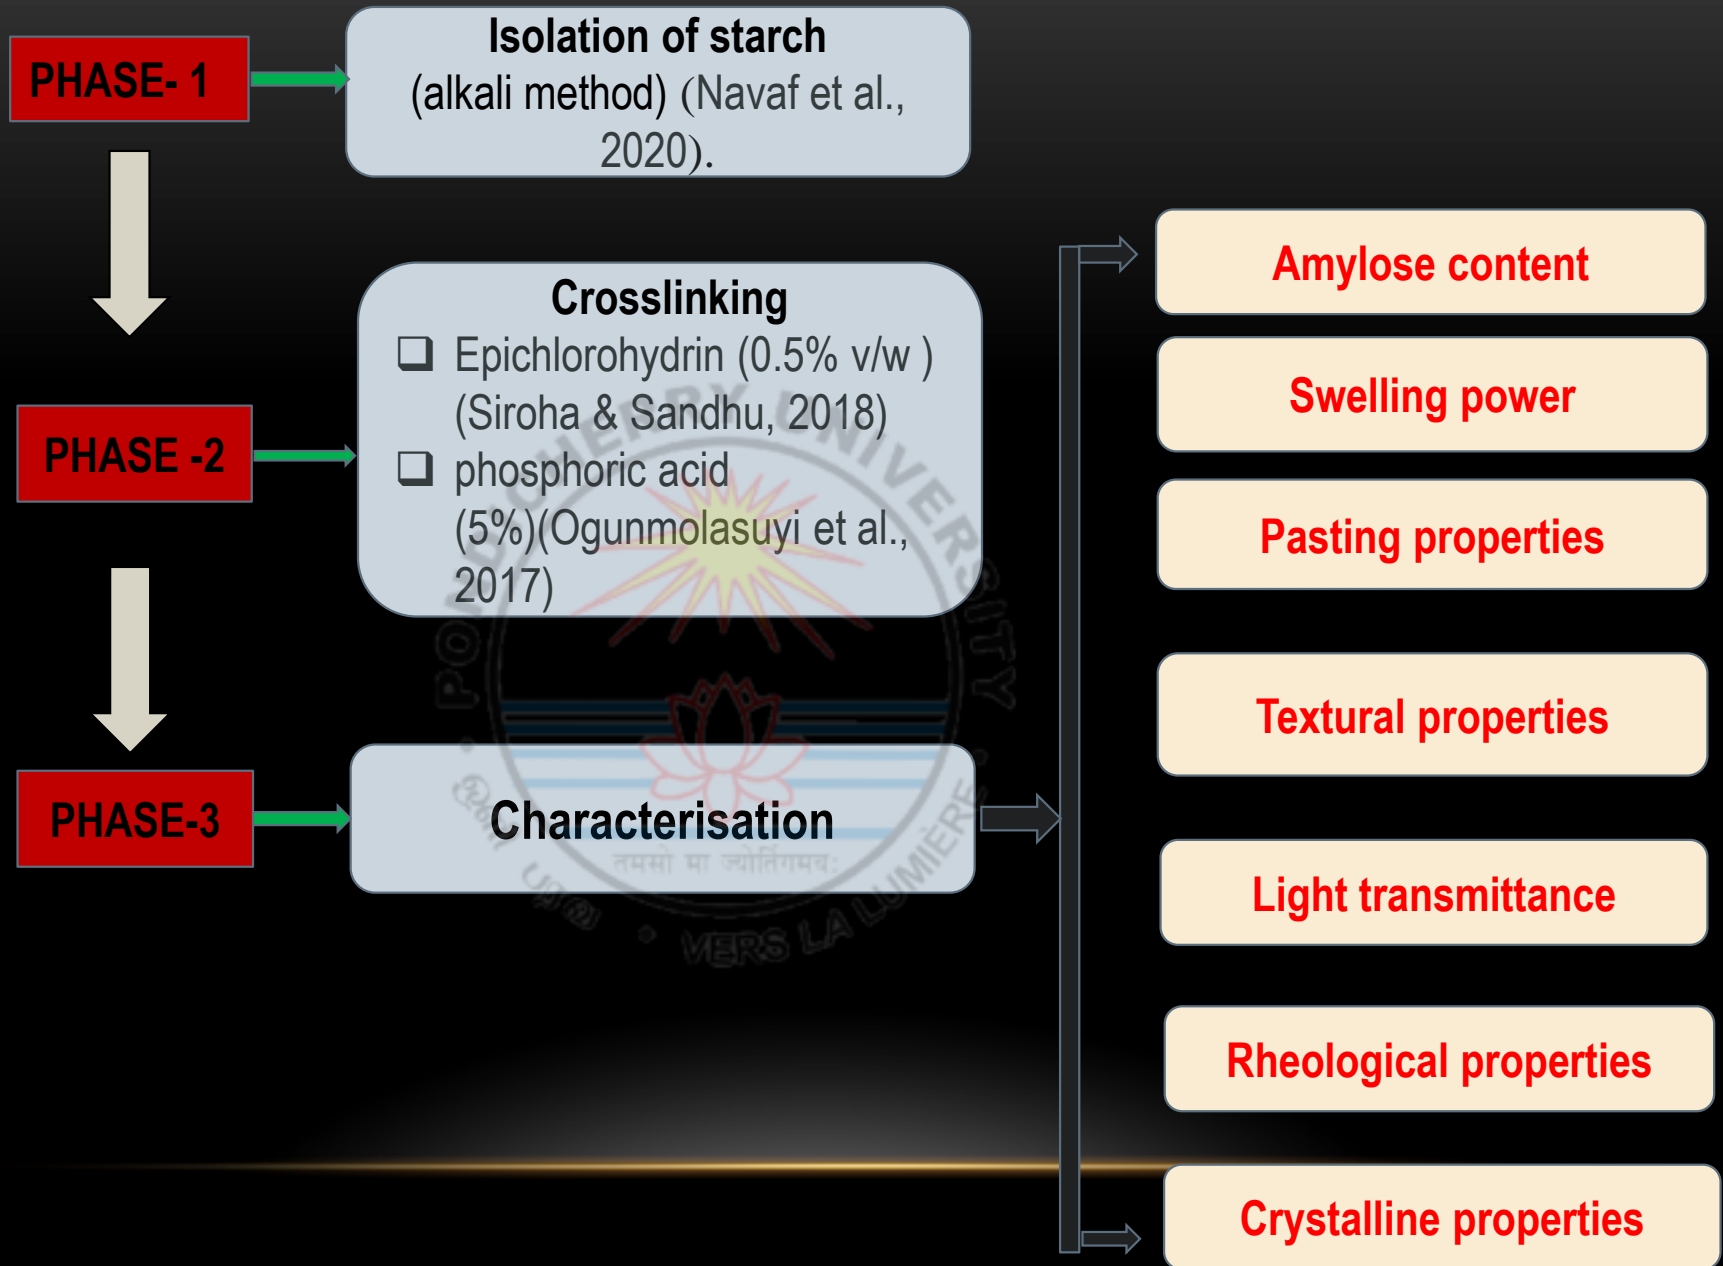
PHASE- 1

Isolation of starch (alkali method) (Navaf et al., 2020).

PHASE -2

Crosslinking
❑ Epichlorohydrin (0.5% v/w ) (Siroha & Sandhu, 2018)
❑ phosphoric acid (5%)(Ogunmolasuyi et al., 2017)

PHASE-3

Characterisation

Amylose content

Swelling power

Pasting properties

Textural properties

Light transmittance

Rheological properties

Crystalline properties

PONDICHERRY UNIVERSITY
तमसो मा ज्योतिर्गमय
VERS LA LUMIERE